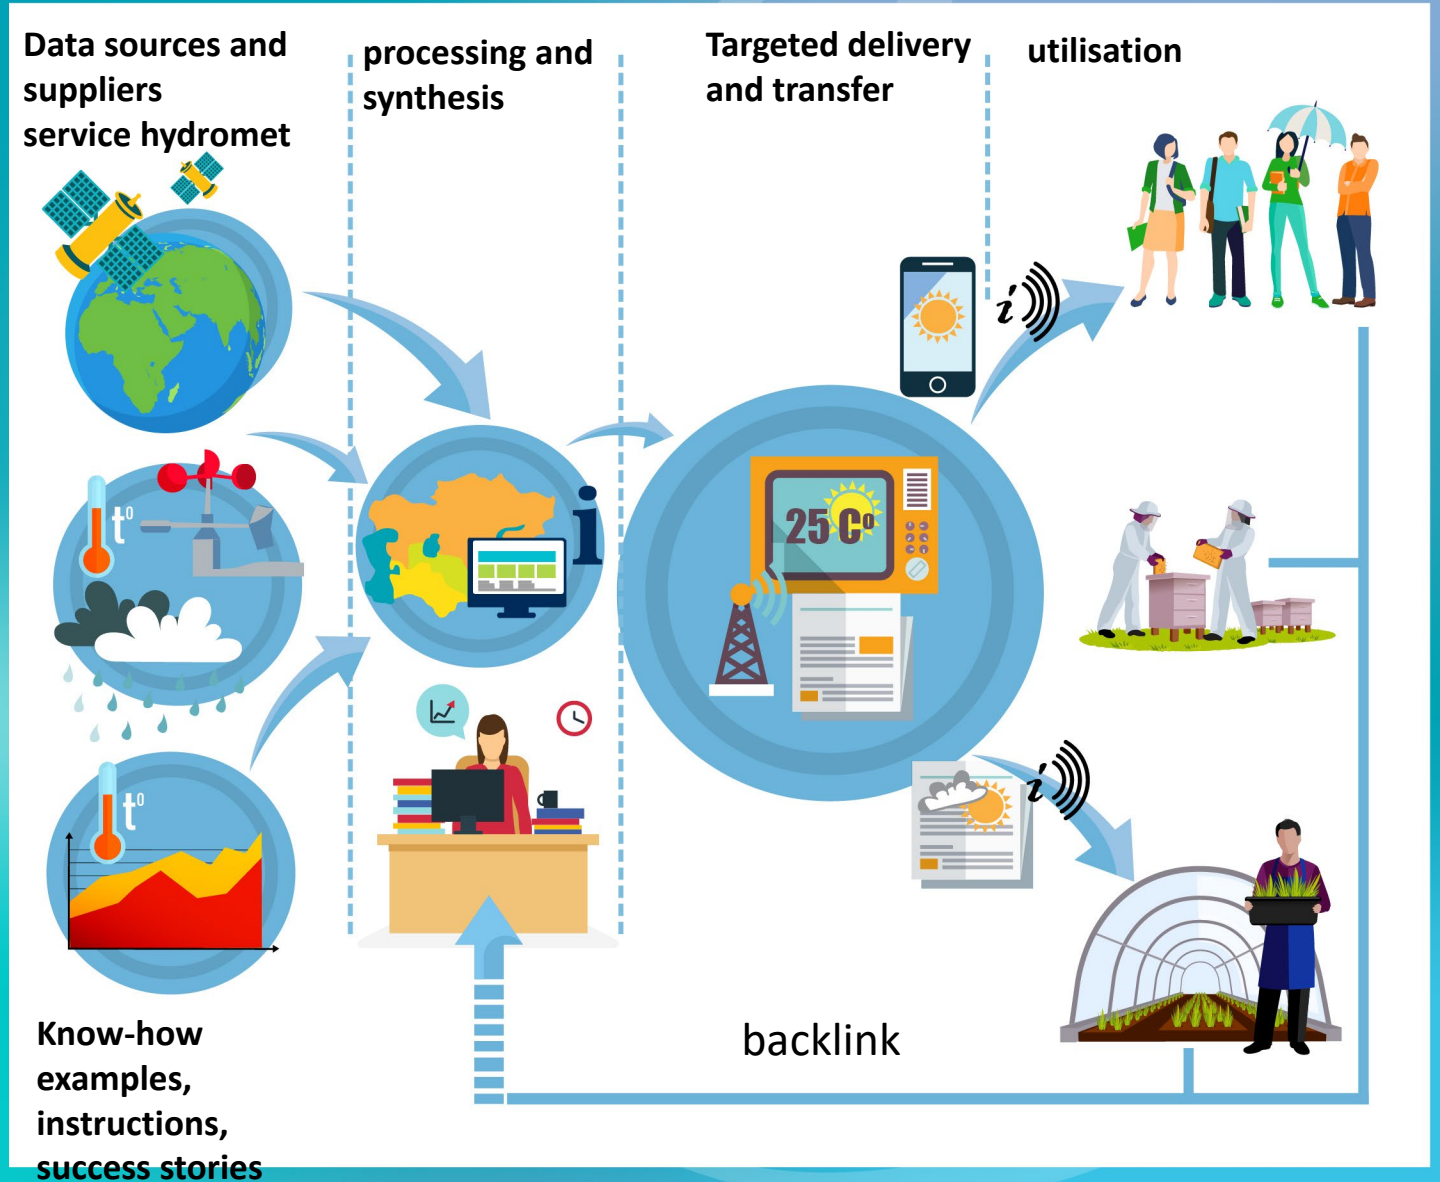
Data sources and suppliers service hydromet

processing and synthesis

Targeted delivery and transfer

utilisation

$t^0$

$t^0$

i

25 C°

i

i

Know-how examples, instructions, success stories

backlink